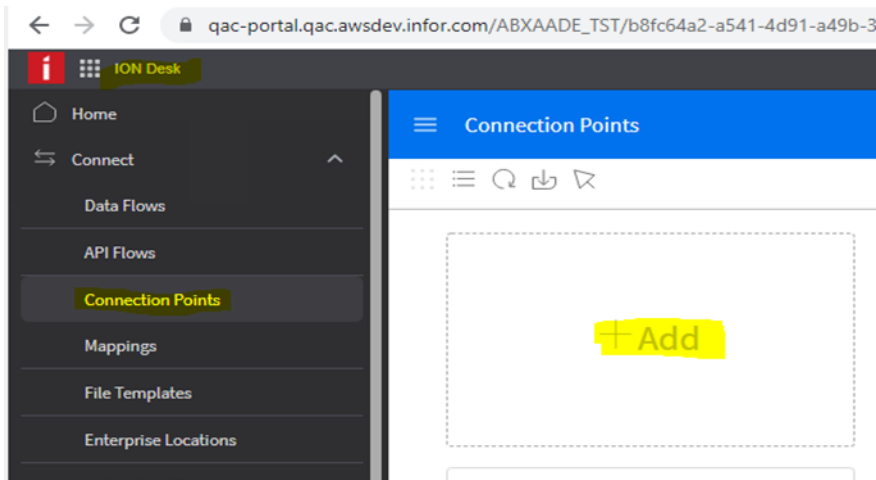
qac-portal.qac.awsdev.infor.com/ABXAADE_TST/b8fc64a2-a541-4d91-a49b-3

i ION Desk

Home

Connect

Data Flows

API Flows

Connection Points

Mappings

File Templates

Enterprise Locations

Connection Points

+ Add